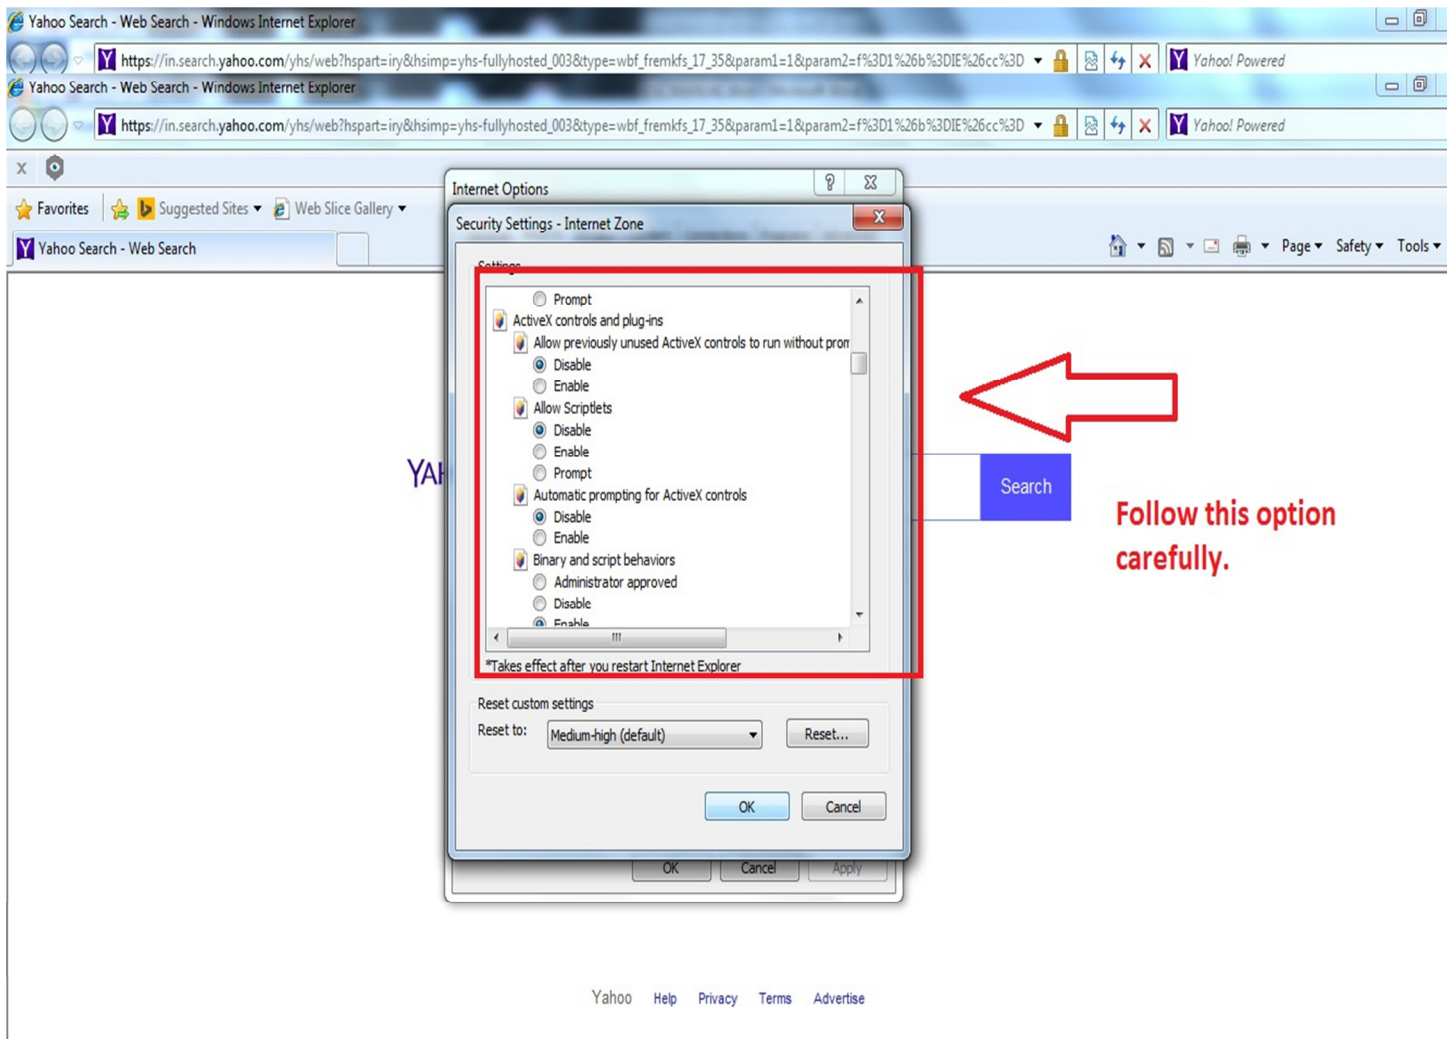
Yahoo Search - Web Search - Windows Internet Explorer

https://in.search.yahoo.com/yhs/web?hspart=iry&hsimp=yhs-fullyhosted_003&type=wbf_fremkfs_17_35&param1=1&param2=f%3D1%26b%3DIE%26cc%3D

Yahoo! Powered

Yahoo Search - Web Search - Windows Internet Explorer

https://in.search.yahoo.com/yhs/web?hspart=iry&hsimp=yhs-fullyhosted_003&type=wbf_fremkfs_17_35&param1=1&param2=f%3D1%26b%3DIE%26cc%3D

Yahoo! Powered

x

Favorites Suggested Sites Web Slice Gallery

Yahoo Search - Web Search

Page Safety Tools

Internet Options

Security Settings - Internet Zone

Settings

Prompt
ActiveX controls and plug-ins
Allow previously unused ActiveX controls to run without prom
Disable
Enable
Allow Scriptlets
Disable
Enable
Prompt
Automatic prompting for ActiveX controls
Disable
Enable
Binary and script behaviors
Administrator approved
Disable
Enable

*Takes effect after you restart Internet Explorer

Reset custom settings

Reset to: Medium-high (default) Reset...

OK Cancel

OK Cancel Apply

YAH

Search

Follow this option carefully.

Yahoo Help Privacy Terms Advertise